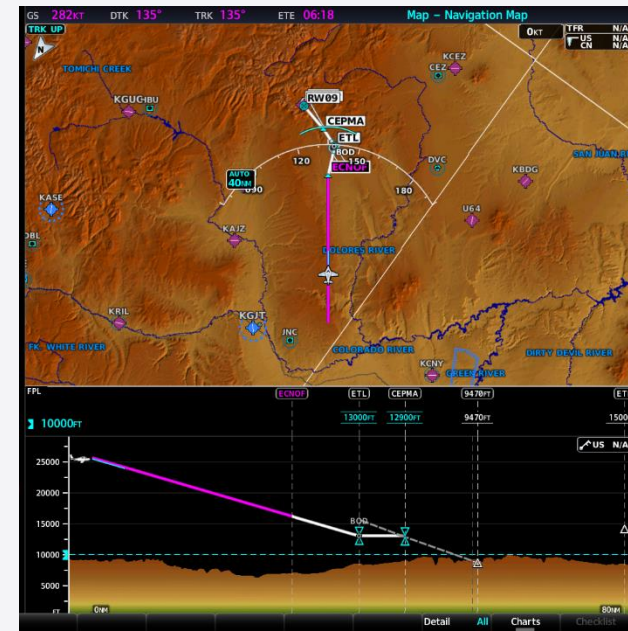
GS 282KT DTK 135° TRK 135° ETE 06:18 Map – Navigation Map

TRK UP

N

0KT

TFR N/A
US N/A
CN N/A

TOMICHI CREEK

KCEZ
CEZ

KGUC HBU

RW09

CEPMA

ETL

BOD

ECNOF

SAN JUAN R

AUTO
40NM

090

120

150

180

DVC

KBDG

KASE

U64

DBL

KAJZ

DOLORES RIVER

KRIL

KGJT

JNC

FK. WHITE RIVER

COLORADO RIVER

DIRTY DEVIL RIVER

KCNY

GREEN RIVER

FPL

10000FT

ECNOF

ETL

CEPMA

9470FT

ET

13000FT

12900FT

9470FT

1500

US N/A

25000

20000

15000

10000

5000

FT

BOD

0NM

80NM

Detail All Charts Checklist